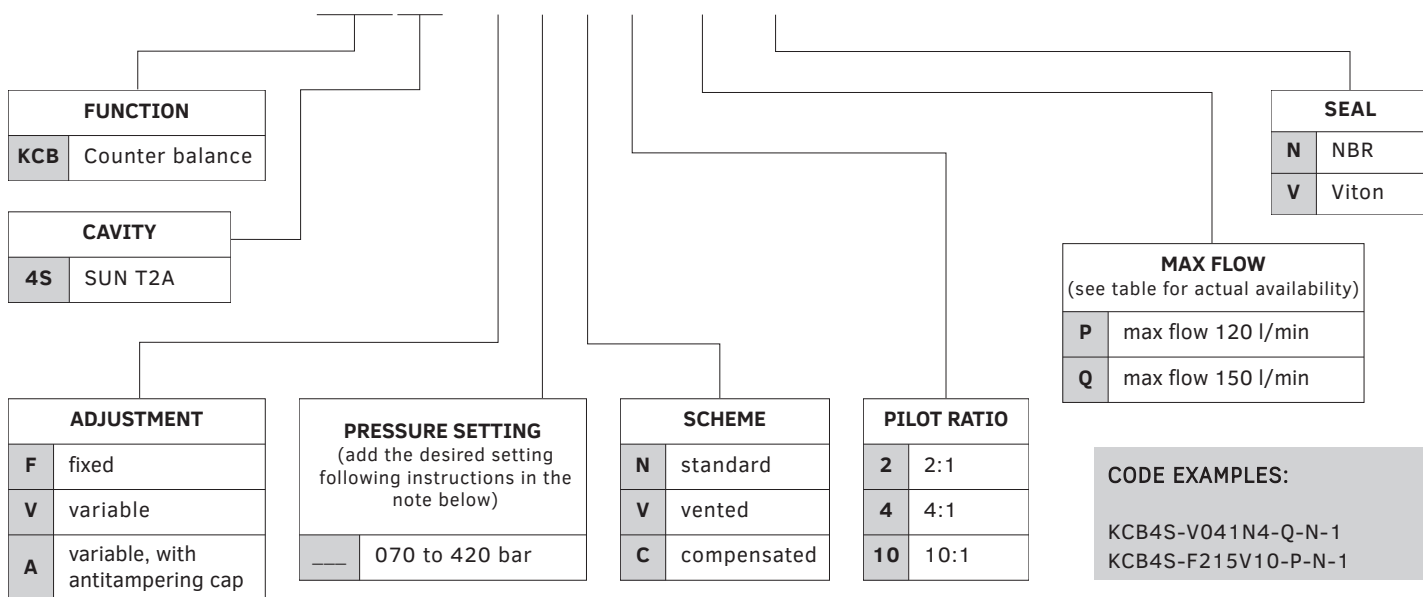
| FUNCTION | |
|---|---|
| KCB | Counter balance |

| CAVITY | |
|---|---|
| 4S | SUN T2A |

| SEAL | |
|---|---|
| N | NBR |
| V | Viton |

MAX FLOW
(see table for actual availability)

| | |
|---|---|
| P | max flow 120 l/min |
| Q | max flow 150 l/min |

| ADJUSTMENT | |
|---|---|
| F | fixed |
| V | variable |
| A | variable, with antitampering cap |

PRESSURE SETTING
(add the desired setting following instructions in the note below)

| | |
|---|---|
| ___ | 070 to 420 bar |

| SCHEME | |
|---|---|
| N | standard |
| V | vented |
| C | compensated |

| PILOT RATIO | |
|---|---|
| 2 | 2:1 |
| 4 | 4:1 |
| 10 | 10:1 |

CODE EXAMPLES:

KCB4S-V041N4-Q-N-1
KCB4S-F215V10-P-N-1